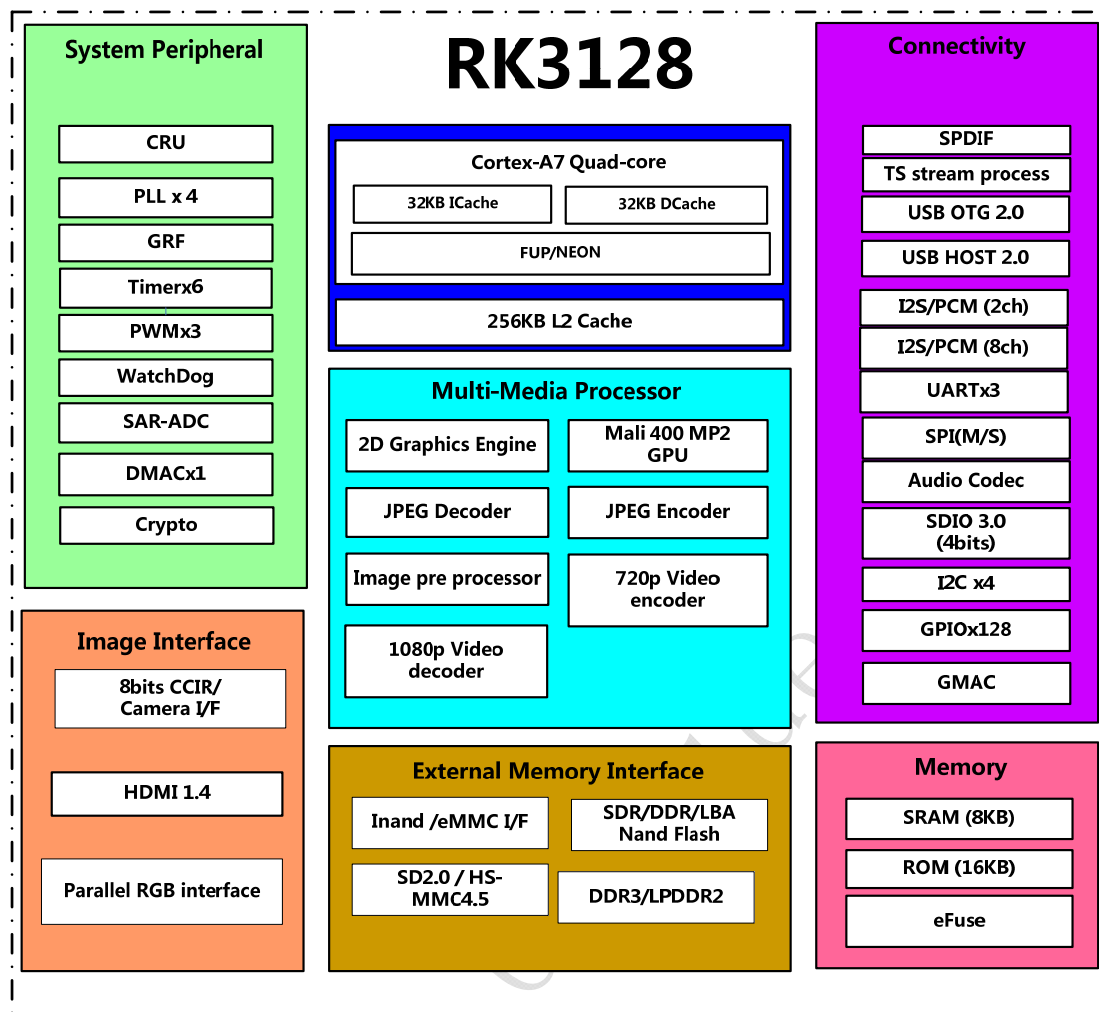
RK3128

System Peripheral

CRU

PLL x 4

GRF

Timerx6

PWMx3

WatchDog

SAR-ADC

DMACx1

Crypto

Cortex-A7 Quad-core

32KB ICache

32KB DCache

FUP/NEON

256KB L2 Cache

Multi-Media Processor

2D Graphics Engine

Mali 400 MP2 GPU

JPEG Decoder

JPEG Encoder

Image pre processor

720p Video encoder

1080p Video decoder

Connectivity

SPDIF

TS stream process

USB OTG 2.0

USB HOST 2.0

I2S/PCM (2ch)

I2S/PCM (8ch)

UARTx3

SPI(M/S)

Audio Codec

SDIO 3.0 (4bits)

I2C x4

GPIOx128

GMAC

Image Interface

8bits CCIR/ Camera I/F

HDMI 1.4

Parallel RGB interface

External Memory Interface

Inand /eMMC I/F

SDR/DDR/LBA Nand Flash

SD2.0 / HS-MMC4.5

DDR3/LPDDR2

Memory

SRAM (8KB)

ROM (16KB)

eFuse